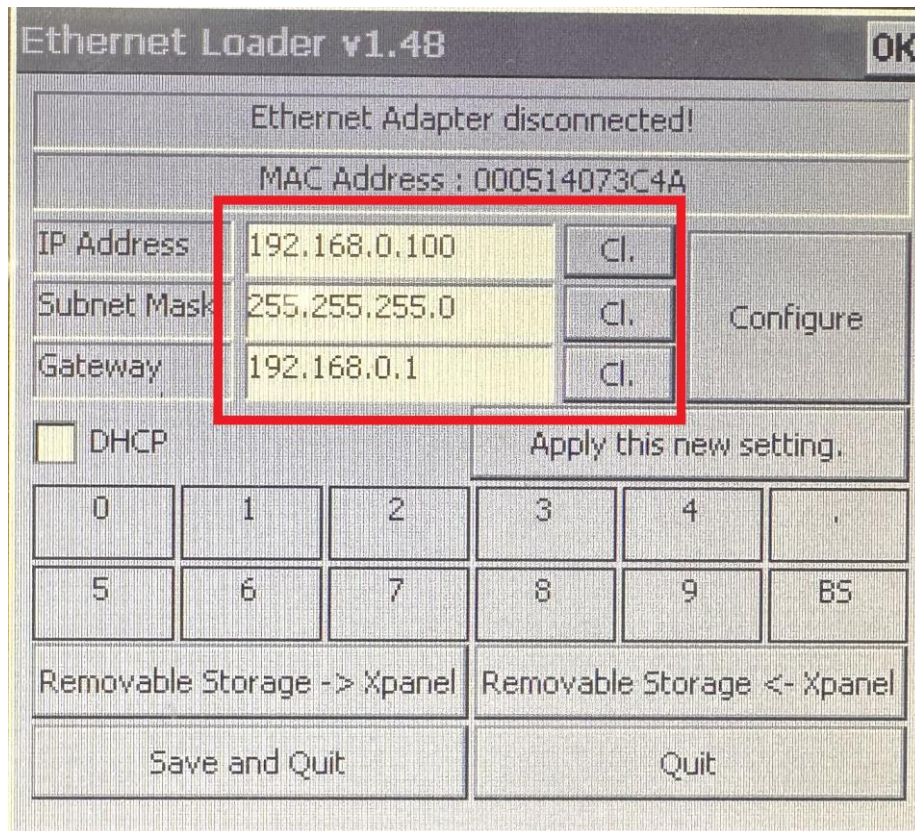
Ethernet Loader v1.48

OK

Ethernet Adapter disconnected!

MAC Address : 000514073C4A

| IP Address | 192.168.0.100 | Cl. |
|---|---|---|
| Subnet Mask | 255.255.255.0 | Cl. |
| Gateway | 192.168.0.1 | Cl. |

Configure

DHCP

Apply this new setting.

| 0 | 1 | 2 | 3 | 4 | . |
|---|---|---|---|---|---|
| 5 | 6 | 7 | 8 | 9 | BS |

Removable Storage -> Xpanel

Removable Storage <- Xpanel

Save and Quit

Quit